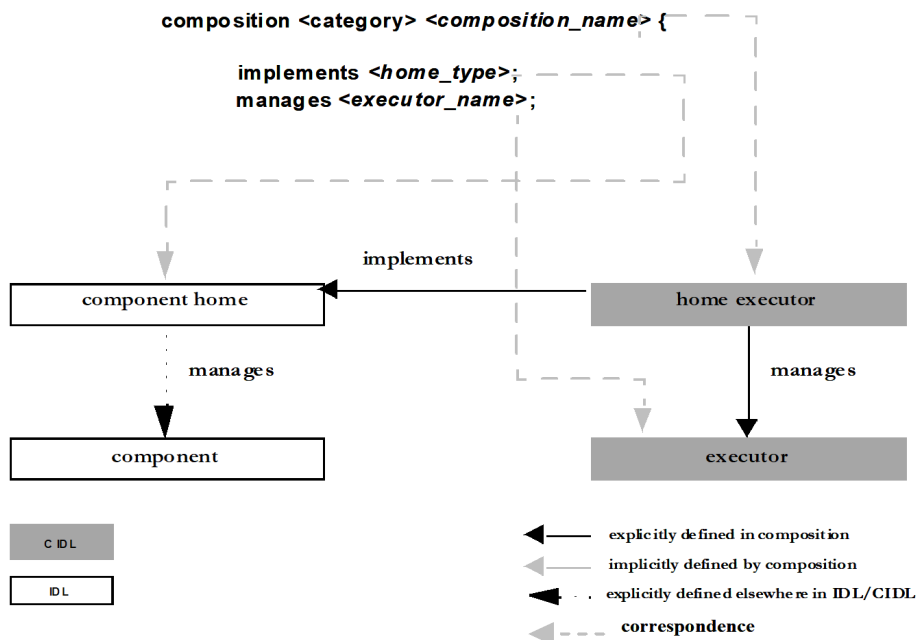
composition <category> <composition_name> {

implements <home_type>;
manages <executor_name>;

implements

component home

home executor

manages

manages

component

executor

CIDL

IDL

explicitly defined in composition

implicitly defined by composition

explicitly defined elsewhere in IDL/CIDL

correspondence